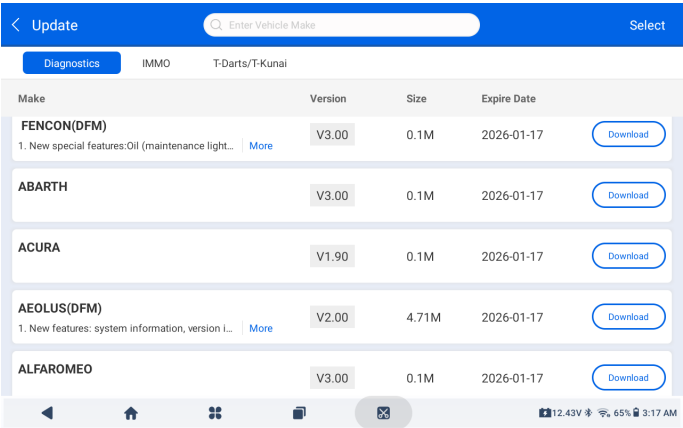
< Update

Enter Vehicle Make

Select

Diagnostics IMMO T-Darts/T-Kunai

| Make | Version | Size | Expire Date | |
|---|---|---|---|---|
| FENCON(DFM) 1. New special features:Oil (maintenance light... More | V3.00 | 0.1M | 2026-01-17 | Download |
| ABARTH | V3.00 | 0.1M | 2026-01-17 | Download |
| ACURA | V1.90 | 0.1M | 2026-01-17 | Download |
| AEOLUS(DFM) 1. New features: system information, version i... More | V2.00 | 4.71M | 2026-01-17 | Download |
| ALFAROMEO | V3.00 | 0.1M | 2026-01-17 | Download |

12.43V 65% 3:17 AM